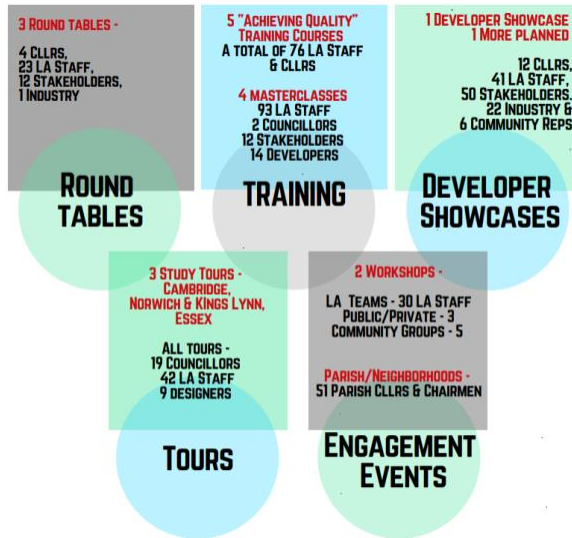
3 Round tables -

4 Cllrs,
23 LA Staff,
12 Stakeholders,
1 Industry

Round Tables

5 "Achieving Quality" Training Courses
A total of 76 LA Staff & Cllrs

4 Masterclasses
93 LA Staff
2 Councillors
12 Stakeholders
14 Developers

Training

1 Developer Showcase
1 More planned

12 Cllrs,
41 LA Staff,
50 Stakeholders,
22 Industry &
6 Community Reps

Developer Showcases

3 Study Tours - Cambridge, Norwich & Kings Lynn, Essex

All tours -
19 Councillors
42 LA Staff
9 Designers

Tours

2 Workshops -

LA Teams - 30 LA Staff
Public/Private - 3
Community Groups - 5

Parish/Neighborhoods -
51 Parish Cllrs & Chairmen

Engagement Events